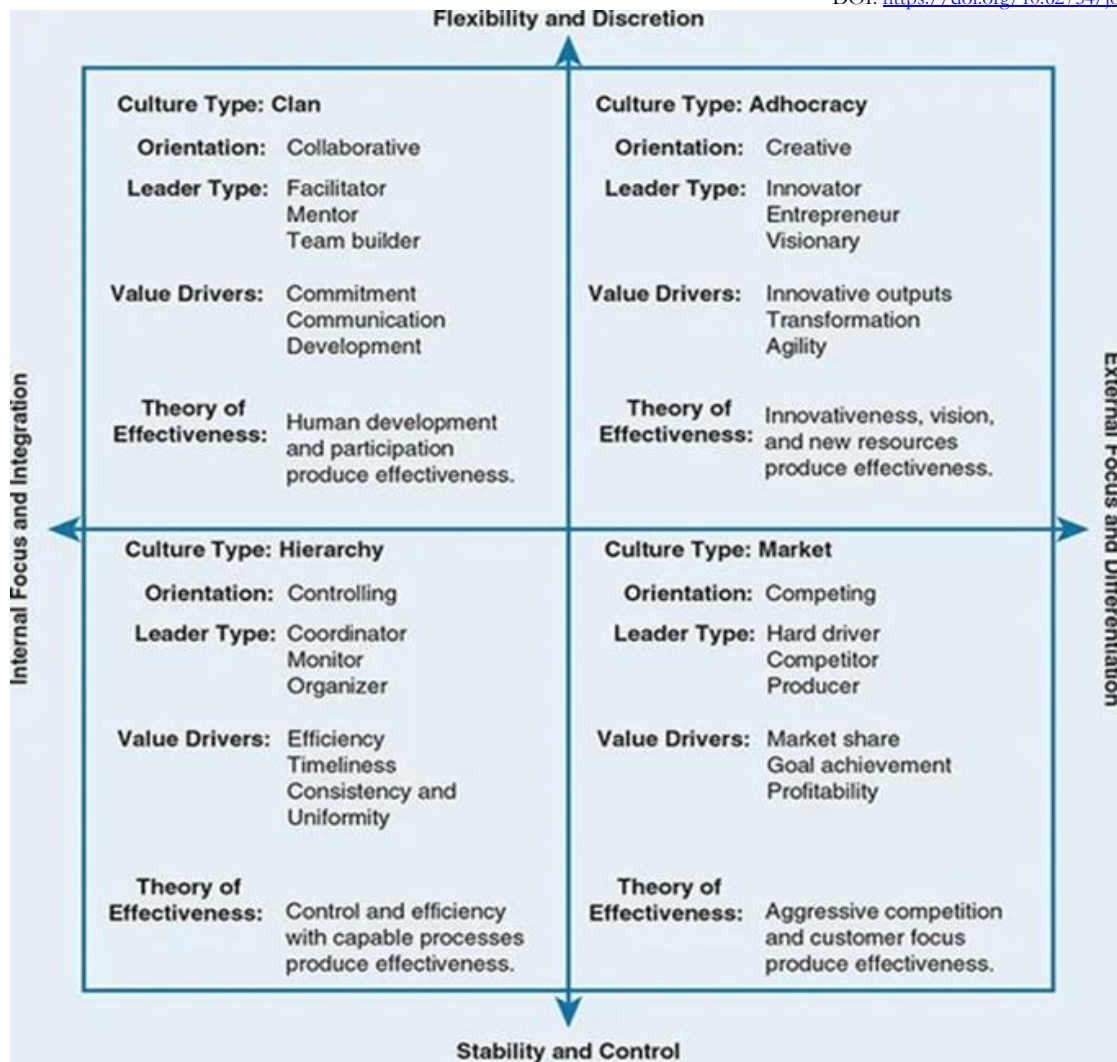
DOI: https://doi.org/10.62754/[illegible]

Flexibility and Discretion

Culture Type: Clan

Orientation: Collaborative

Leader Type: Facilitator Mentor Team builder

Value Drivers: Commitment Communication Development

Theory of Effectiveness: Human development and participation produce effectiveness.

Culture Type: Adhocracy

Orientation: Creative

Leader Type: Innovator Entrepreneur Visionary

Value Drivers: Innovative outputs Transformation Agility

Theory of Effectiveness: Innovativeness, vision, and new resources produce effectiveness.

Internal Focus and Integration

External Focus and Differentiation

Culture Type: Hierarchy

Orientation: Controlling

Leader Type: Coordinator Monitor Organizer

Value Drivers: Efficiency Timeliness Consistency and Uniformity

Theory of Effectiveness: Control and efficiency with capable processes produce effectiveness.

Culture Type: Market

Orientation: Competing

Leader Type: Hard driver Competitor Producer

Value Drivers: Market share Goal achievement Profitability

Theory of Effectiveness: Aggressive competition and customer focus produce effectiveness.

Stability and Control